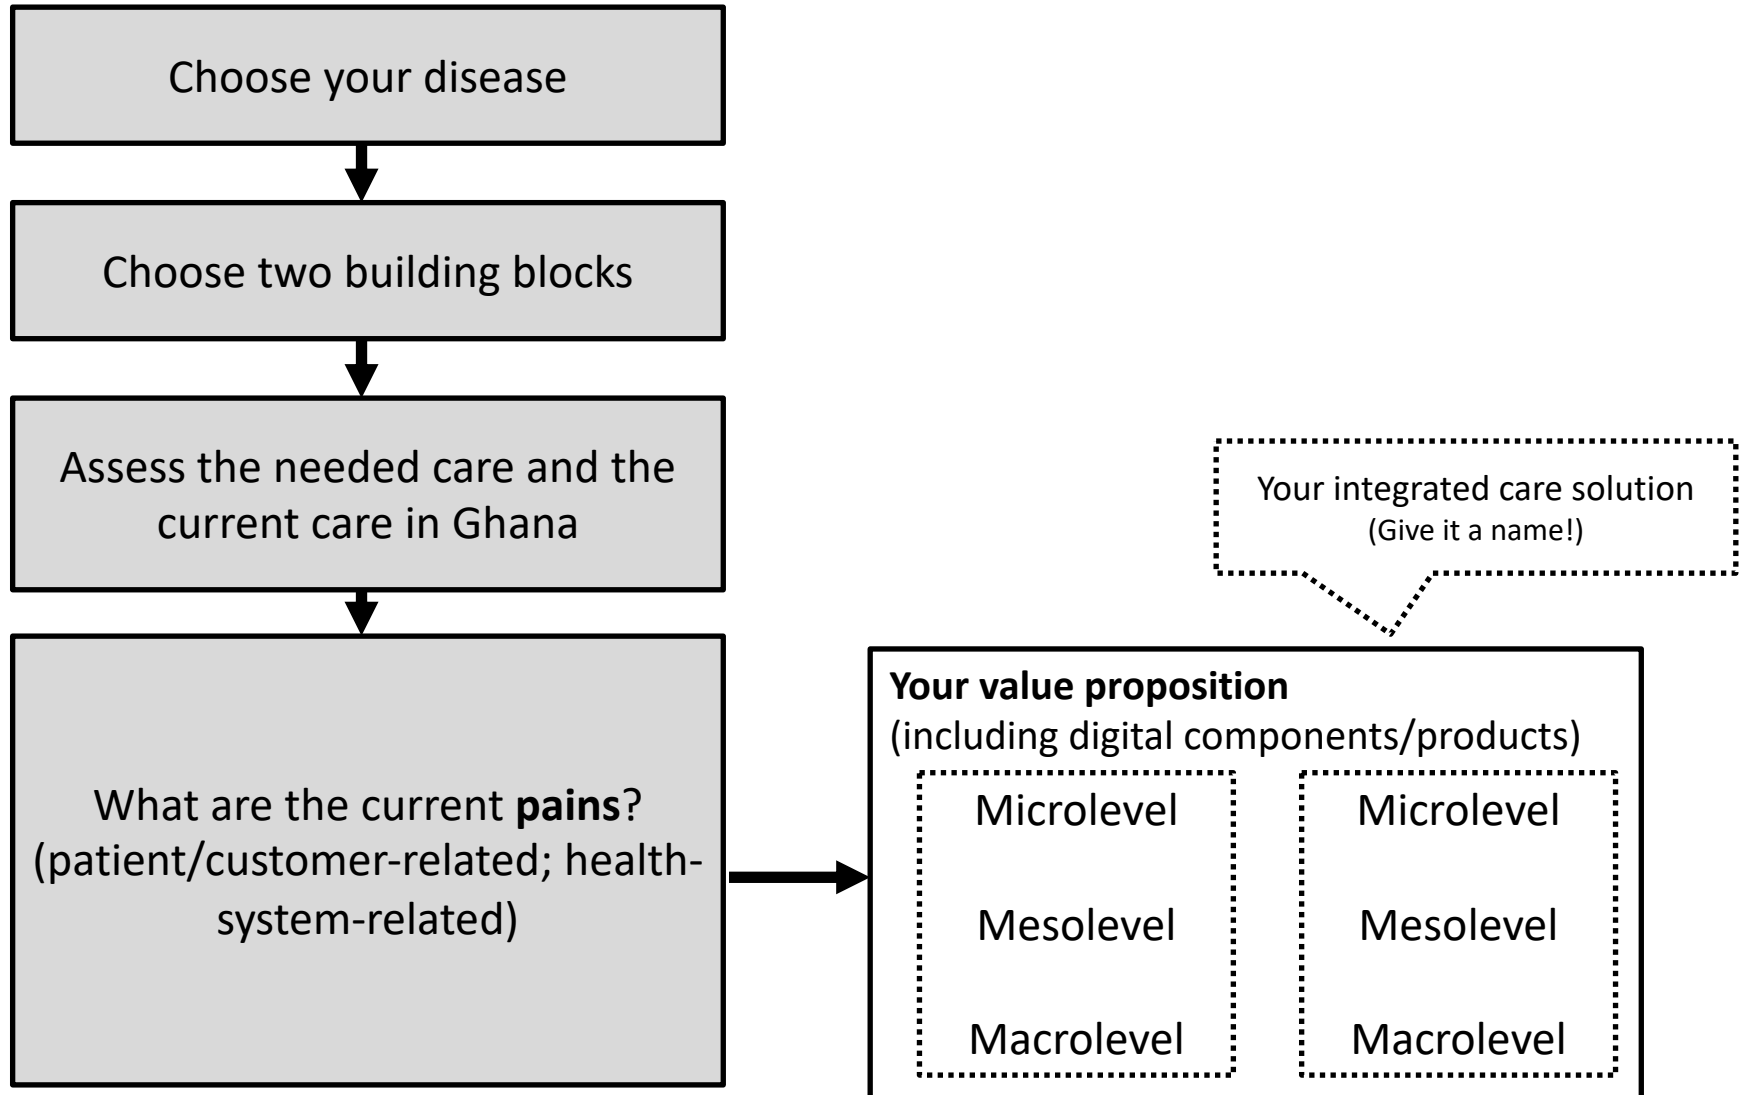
Choose your disease

Choose two building blocks

Assess the needed care and the current care in Ghana

What are the current **pains**? (patient/customer-related; health-system-related)

Your integrated care solution
(Give it a name!)

**Your value proposition**
(including digital components/products)

Microlevel

Mesolevel

Macrolevel

Microlevel

Mesolevel

Macrolevel